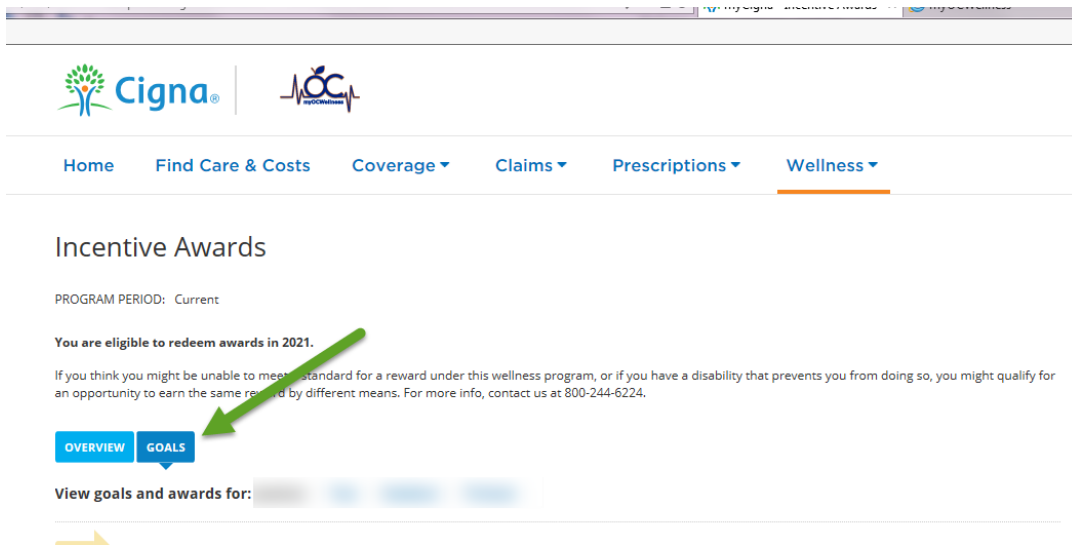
myCigna - Incentive Awards

myOCWellness

Cigna®

myOCWellness

Home Find Care & Costs Coverage Claims Prescriptions Wellness

Incentive Awards

PROGRAM PERIOD: Current

You are eligible to redeem awards in 2021.

If you think you might be unable to meet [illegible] standard for a reward under this wellness program, or if you have a disability that prevents you from doing so, you might qualify for an opportunity to earn the same re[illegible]d by different means. For more info, contact us at 800-244-6224.

OVERVIEW GOALS

View goals and awards for: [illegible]